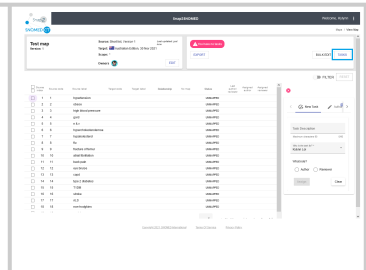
Snap2SNOMED

Welcome, Alamri

SNOMED CT

Home > View Map

Test map
Version 1

Source: BlindNet. Version 1
Target: SNOMED CT-AU 30 Nov 2021
Project: 
Owners:

EDIT

EXPORT

BULK EDIT

CLOSE

FILTER

| | Source code | Source display | Target code | Target display | Relationship | No map | Status | Last modified by | Assigned author | Assigned reviewer |
|---|---|---|---|---|---|---|---|---|---|---|
| | 1 | 1 | hypotension | | | | | UNMAPPED | | | |
| | 2 | 2 | vitamin | | | | | UNMAPPED | | | |
| | 3 | 3 | high blood pressure | | | | | UNMAPPED | | | |
| | 4 | 4 | gout | | | | | UNMAPPED | | | |
| | 5 | 5 | x-ra | | | | | UNMAPPED | | | |
| | 6 | 6 | hypercholesterolemia | | | | | UNMAPPED | | | |
| | 7 | 7 | hypertension | | | | | UNMAPPED | | | |
| | 8 | 8 | flu | | | | | UNMAPPED | | | |
| | 9 | 9 | fracture of femur | | | | | UNMAPPED | | | |
| | 10 | 10 | atrial fibrillation | | | | | UNMAPPED | | | |
| | 11 | 11 | back pain | | | | | UNMAPPED | | | |
| | 12 | 12 | pancreatic | | | | | UNMAPPED | | | |
| | 13 | 13 | heart | | | | | UNMAPPED | | | |
| | 14 | 14 | type 2 diabetes | | | | | UNMAPPED | | | |
| | 15 | 15 | TYPE | | | | | UNMAPPED | | | |
| | 16 | 16 | stroke | | | | | UNMAPPED | | | |
| | 17 | 17 | ALS | | | | | UNMAPPED | | | |
| | 18 | 18 | non-hodgkin | | | | | UNMAPPED | | | |

Task Details

Task Description
Source: Version 1

Map code and SI
Author

Role(s)
Author
Reviewer

Cancel
Clear

Copyright 2021. SNOMED International. Terms of service. Privacy notice.